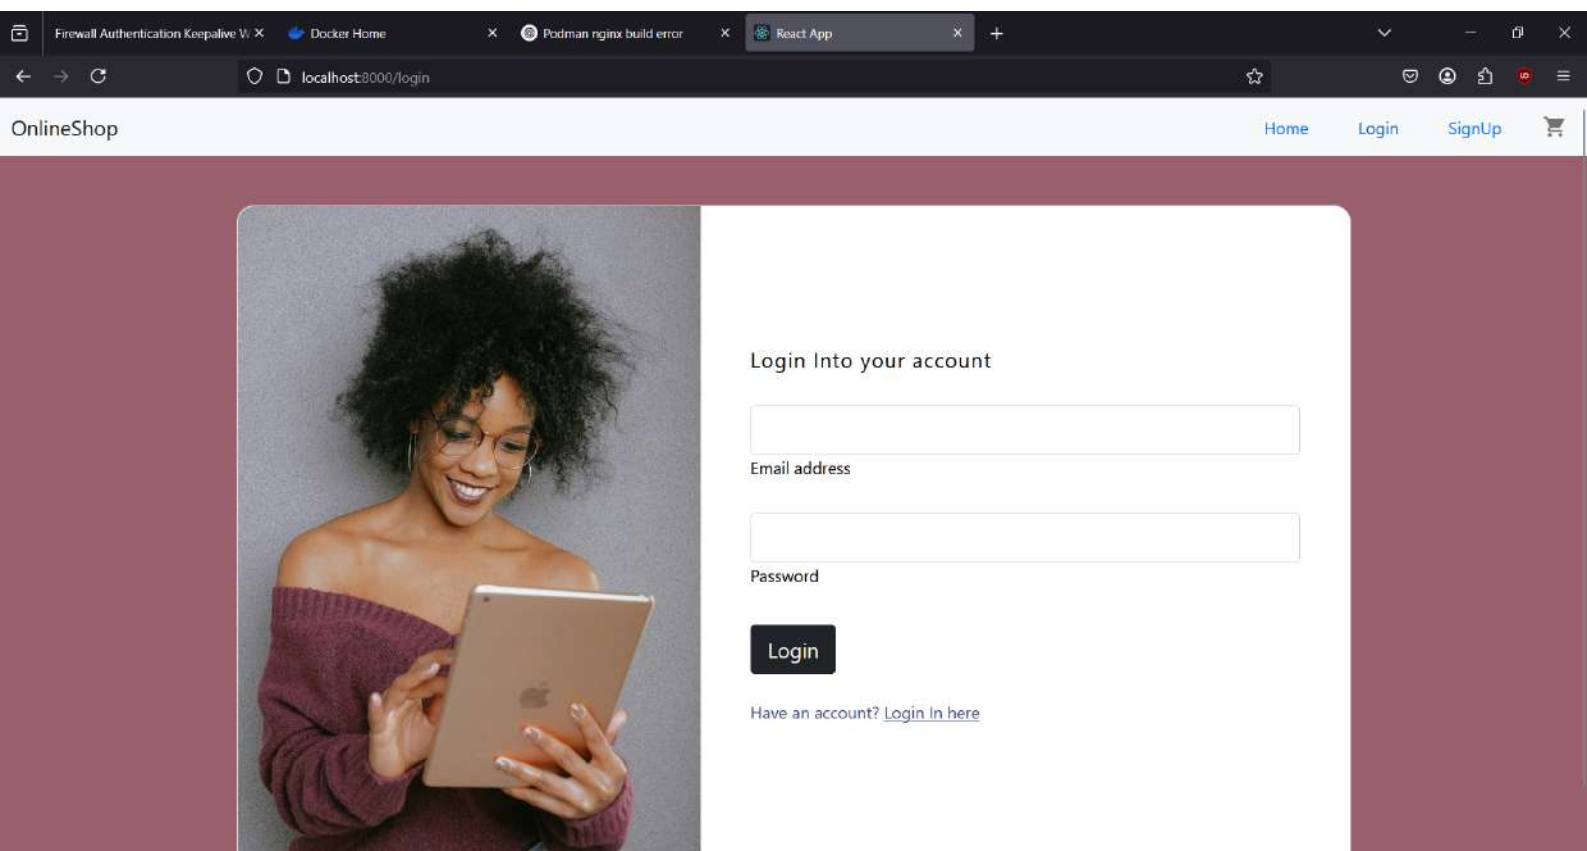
Firewall Authentication Keepalive W ×
Docker Home ×
Podman nginx build error ×
React App ×
+

localhost:8000/login

OnlineShop
Home
Login
SignUp

Login Into your account

Email address

Password

Login

Have an account? Login In here